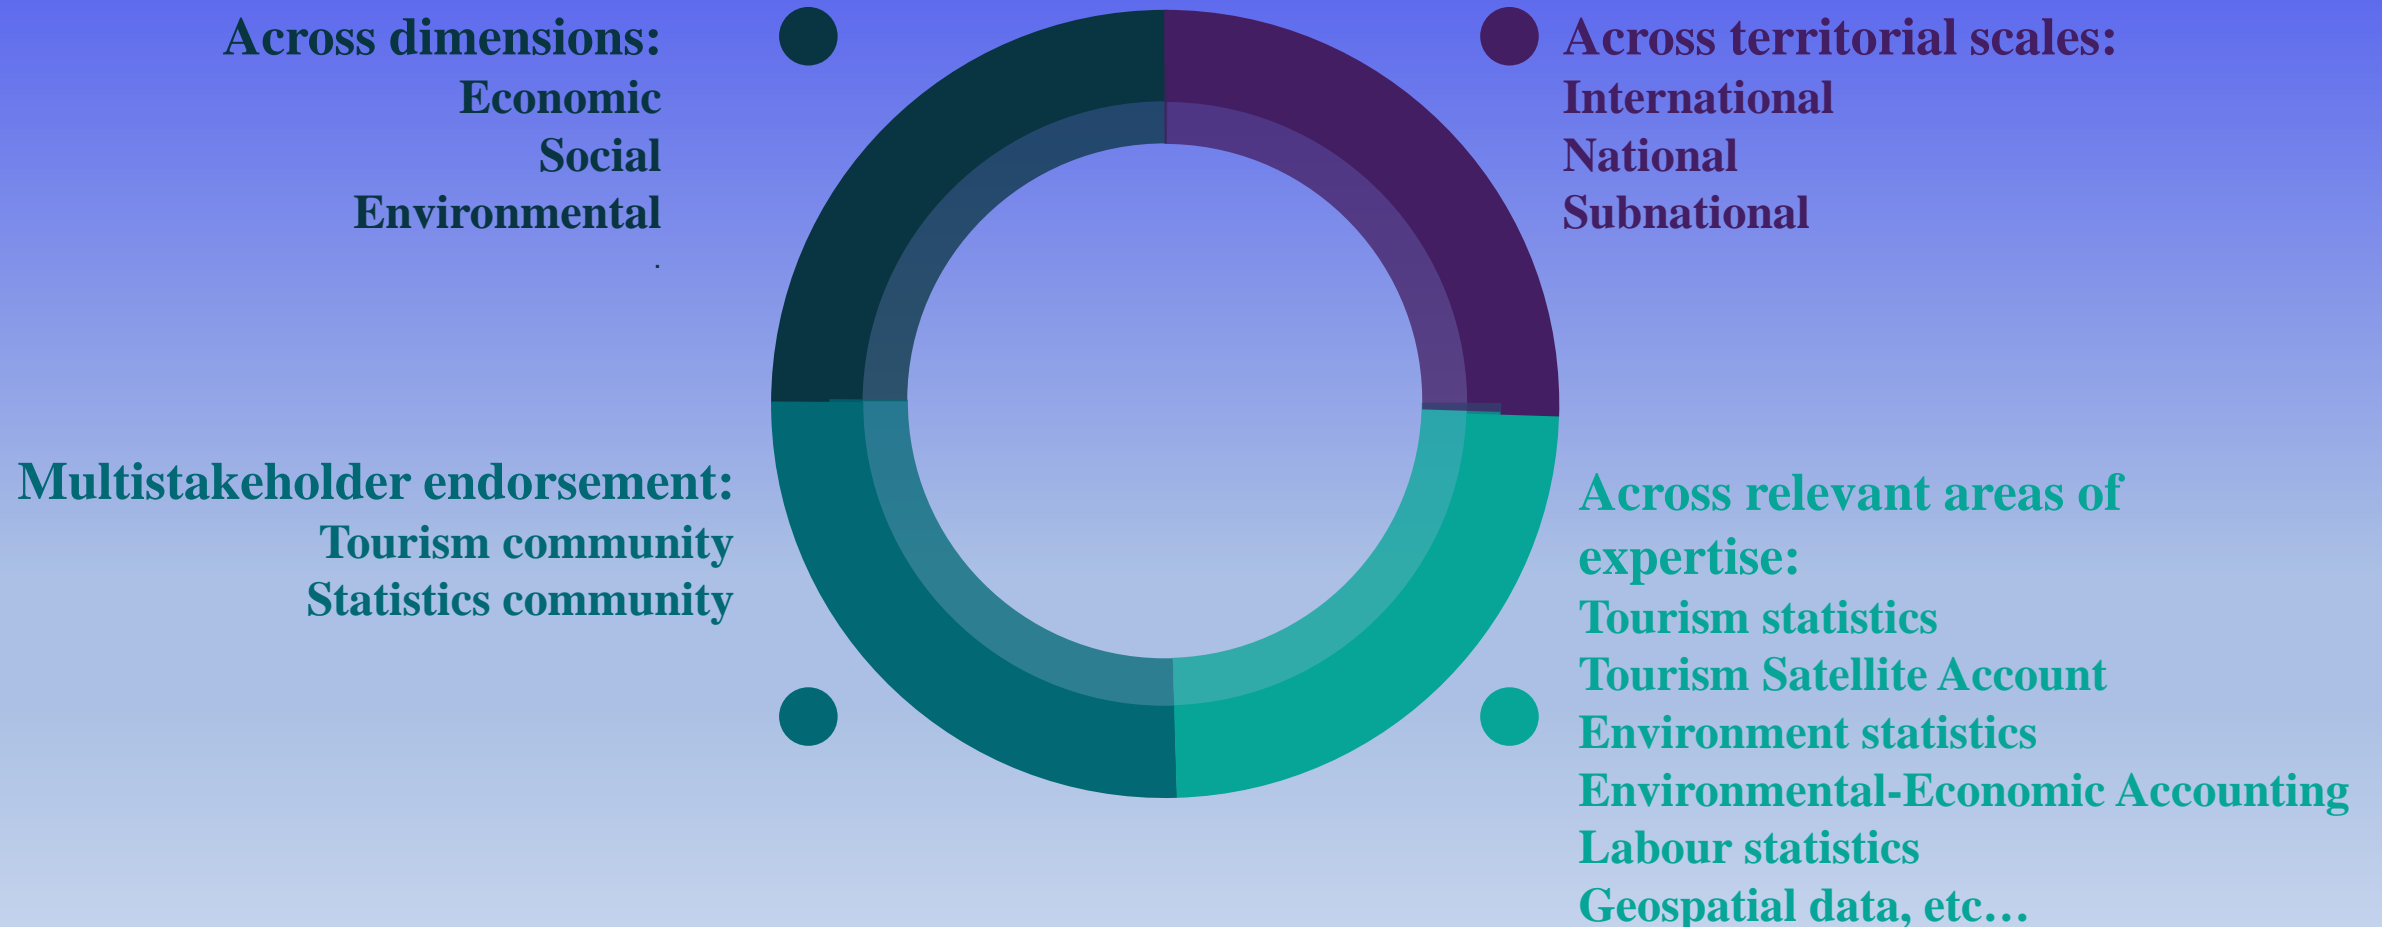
Across dimensions:
Economic
Social
Environmental

Across territorial scales:
International
National
Subnational

Multistakeholder endorsement:
Tourism community
Statistics community

Across relevant areas of expertise:
Tourism statistics
Tourism Satellite Account
Environment statistics
Environmental-Economic Accounting
Labour statistics
Geospatial data, etc…